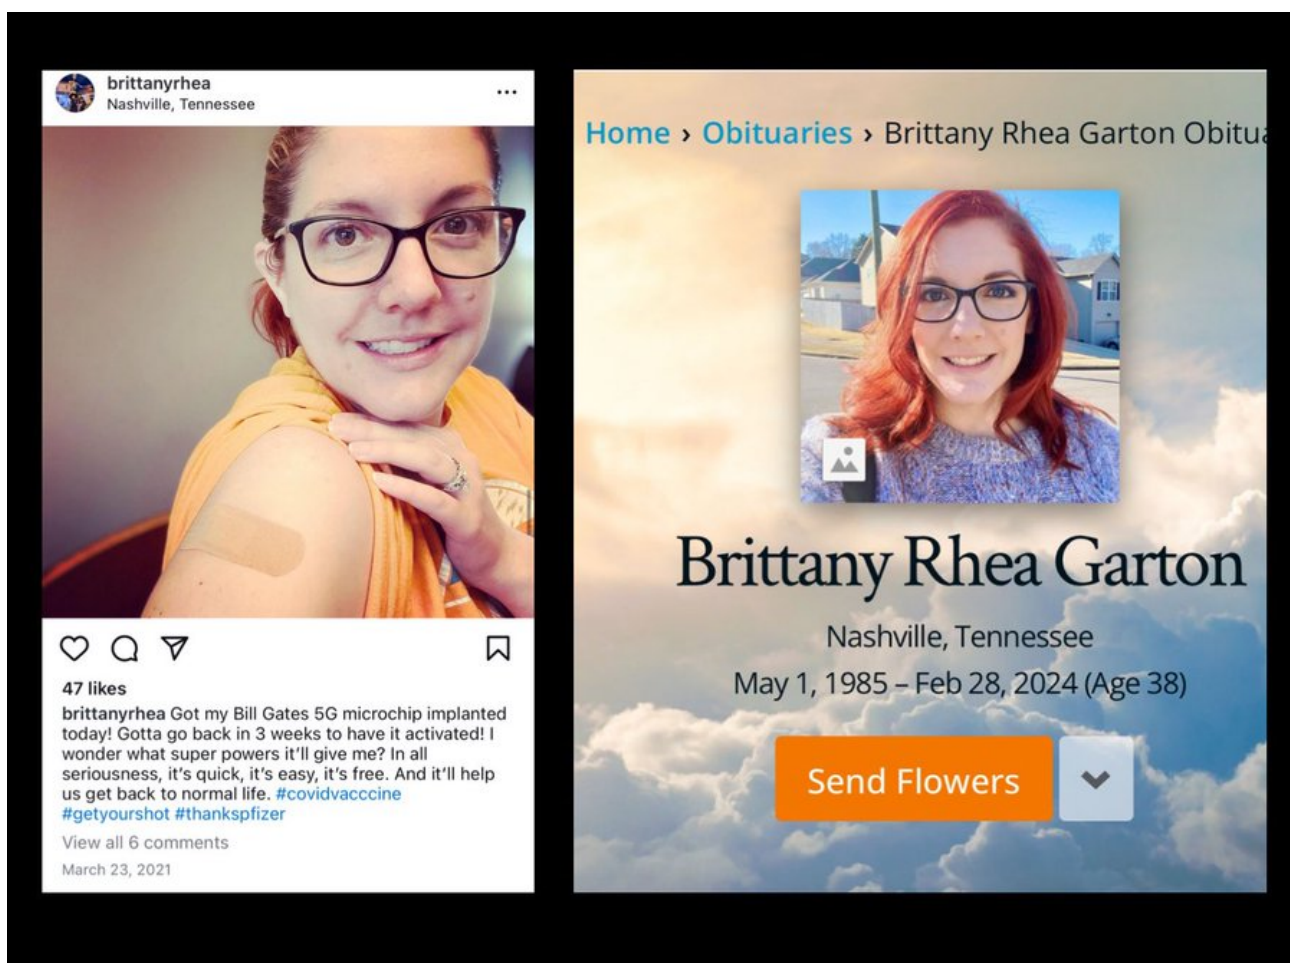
brittanyrhea
Nashville, Tennessee
...

47 likes

brittanyrhea Got my Bill Gates 5G microchip implanted today! Gotta go back in 3 weeks to have it activated! I wonder what super powers it'll give me? In all seriousness, it's quick, it's easy, it's free. And it'll help us get back to normal life. #covidvacccine #getyourshot #thankspfizer

View all 6 comments

March 23, 2021

Home › Obituaries › Brittany Rhea Garton Obitu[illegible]

Brittany Rhea Garton

Nashville, Tennessee

May 1, 1985 – Feb 28, 2024 (Age 38)

Send Flowers